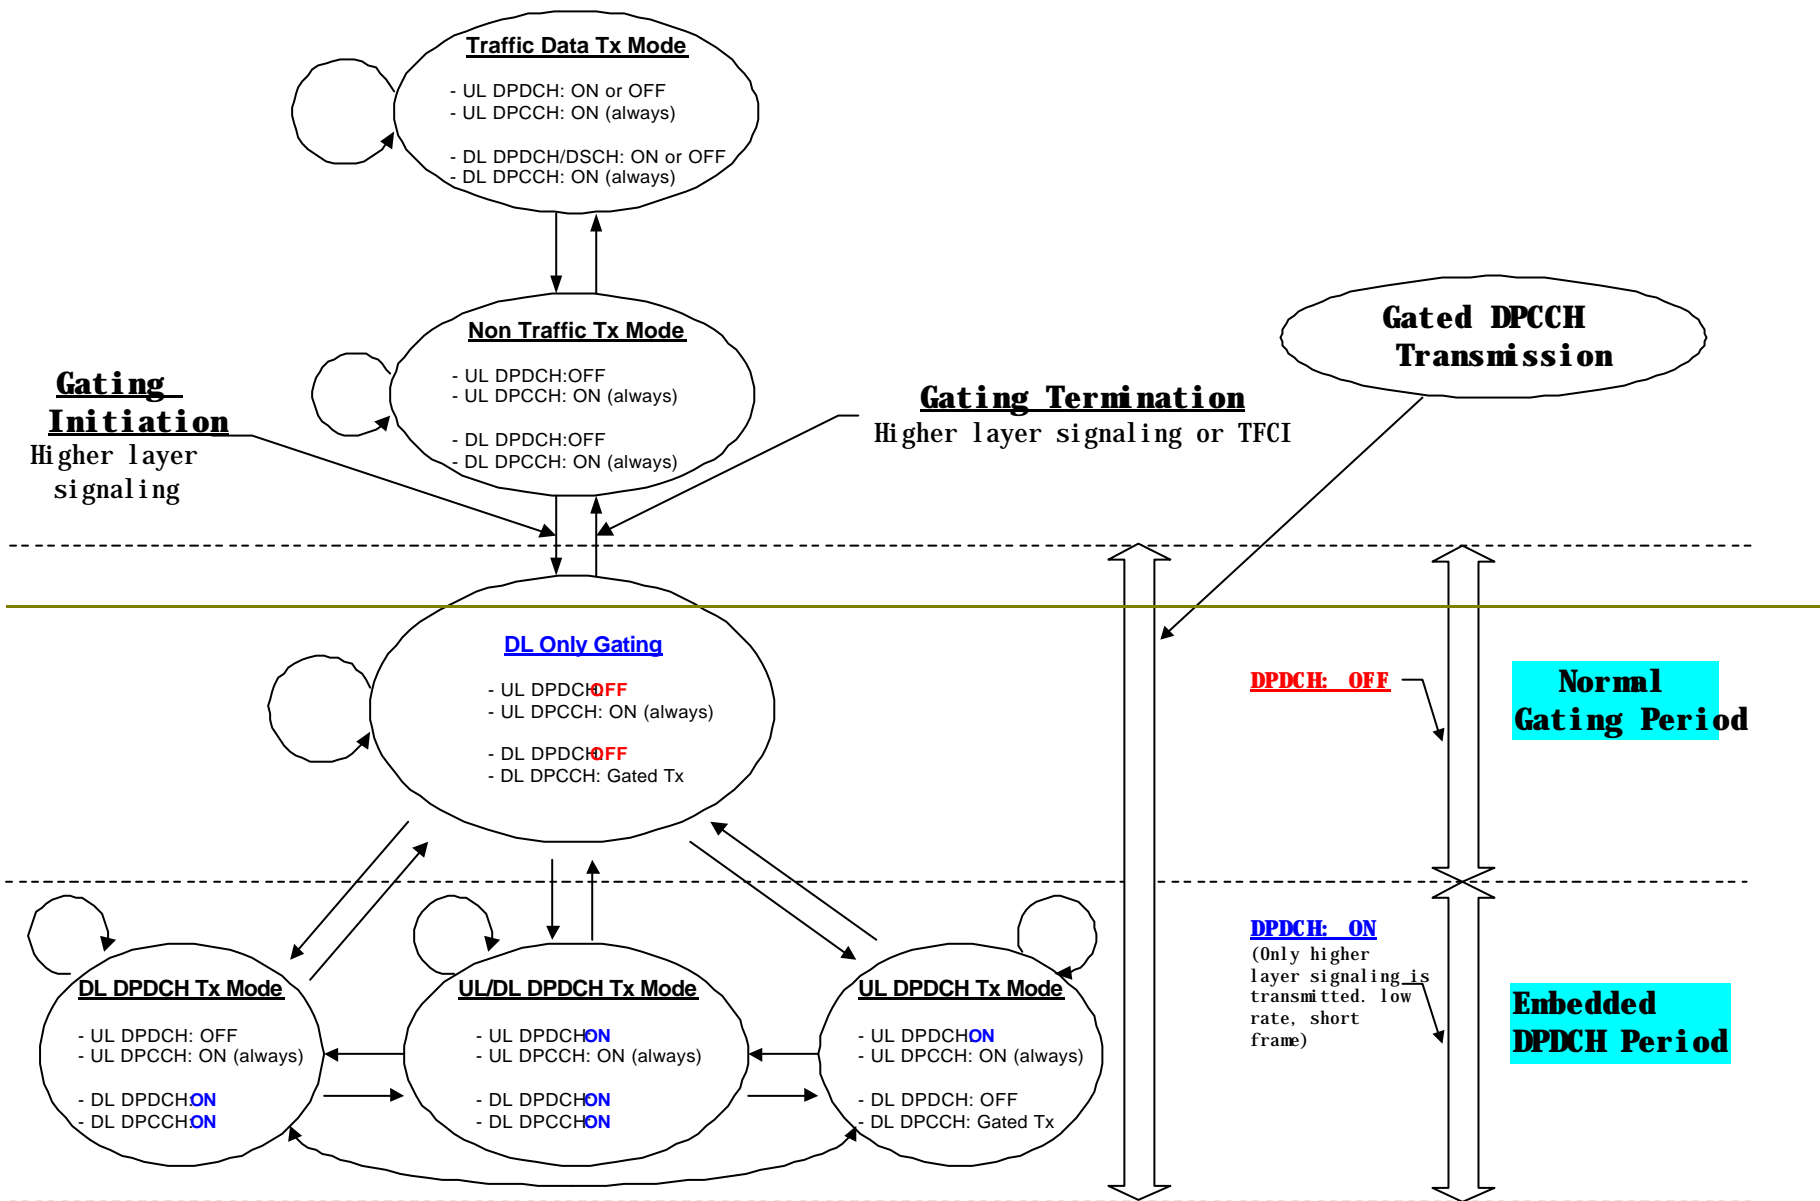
Traffic Data Tx Mode

- UL DPDCH: ON or OFF
- UL DPCCH: ON (always)

- DL DPDCH/DSCH: ON or OFF
- DL DPCCH: ON (always)

Non Traffic Tx Mode

- UL DPDCH:OFF
- UL DPCCH: ON (always)

- DL DPDCH:OFF
- DL DPCCH: ON (always)

Gated DPCCH Transmission

Gating Initiation
Higher layer signaling

Gating Termination
Higher layer signaling or TFCI

DL Only Gating

- UL DPDCH:OFF
- UL DPCCH: ON (always)

- DL DPDCH:OFF
- DL DPCCH: Gated Tx

DPDCH: OFF

Normal Gating Period

DL DPDCH Tx Mode

- UL DPDCH: OFF
- UL DPCCH: ON (always)

- DL DPDCH:ON
- DL DPCCH:ON

UL/DL DPDCH Tx Mode

- UL DPDCH:ON
- UL DPCCH: ON (always)

- DL DPDCH:ON
- DL DPCCH:ON

UL DPDCH Tx Mode

- UL DPDCH:ON
- UL DPCCH: ON (always)

- DL DPDCH: OFF
- DL DPCCH: Gated Tx

DPDCH: ON
(Only higher layer signaling is transmitted. low rate, short frame)

Embedded DPDCH Period